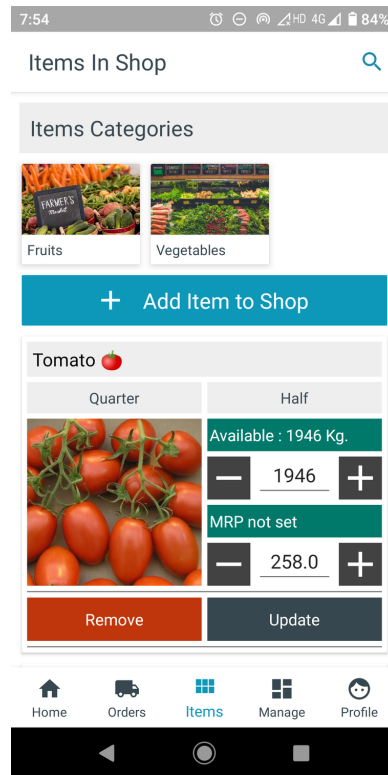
7:54 HD 4G 84%

Items In Shop

Items Categories

FARMER'S Market

Fruits

Vegetables

+ Add Item to Shop

Tomato 🍅

Quarter

Half

Available : 1946 Kg.

−
1946
+

MRP not set

−
258.0
+

Remove

Update

Home
Orders
Items
Manage
Profile